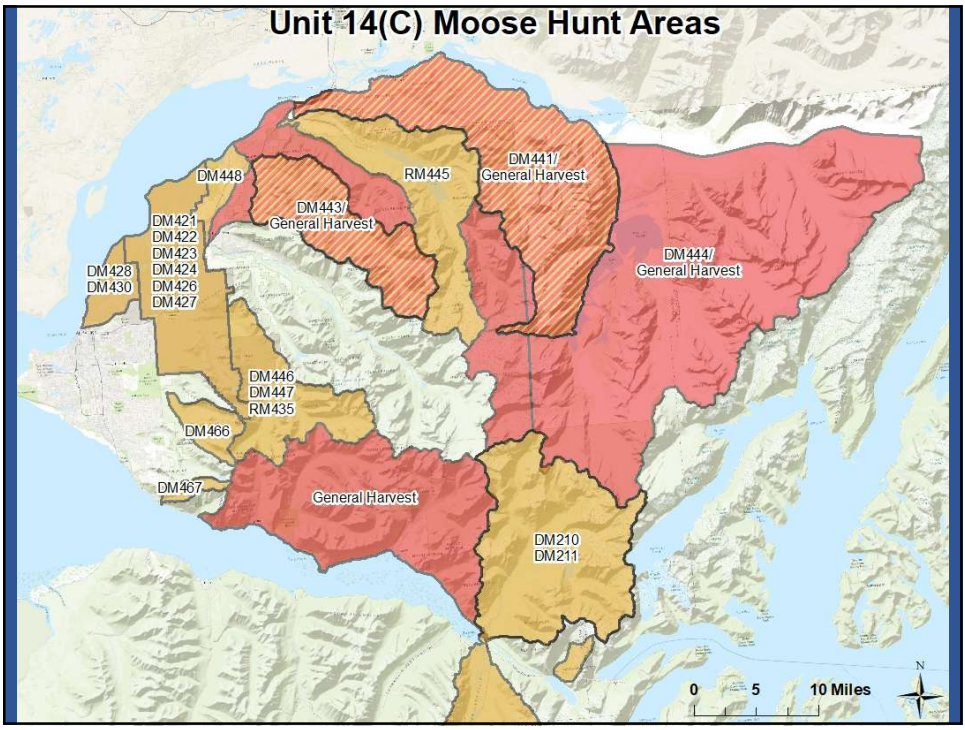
Unit 14(C) Moose Hunt Areas

DM448

RM445

DM441/
General Harvest

DM443/
General Harvest

DM421
DM422
DM423
DM424
DM426
DM427

DM428
DM430

DM444/
General Harvest

DM446
DM447
RM435

DM466

DM467

General Harvest

DM210
DM211

0 5 10 Miles

N